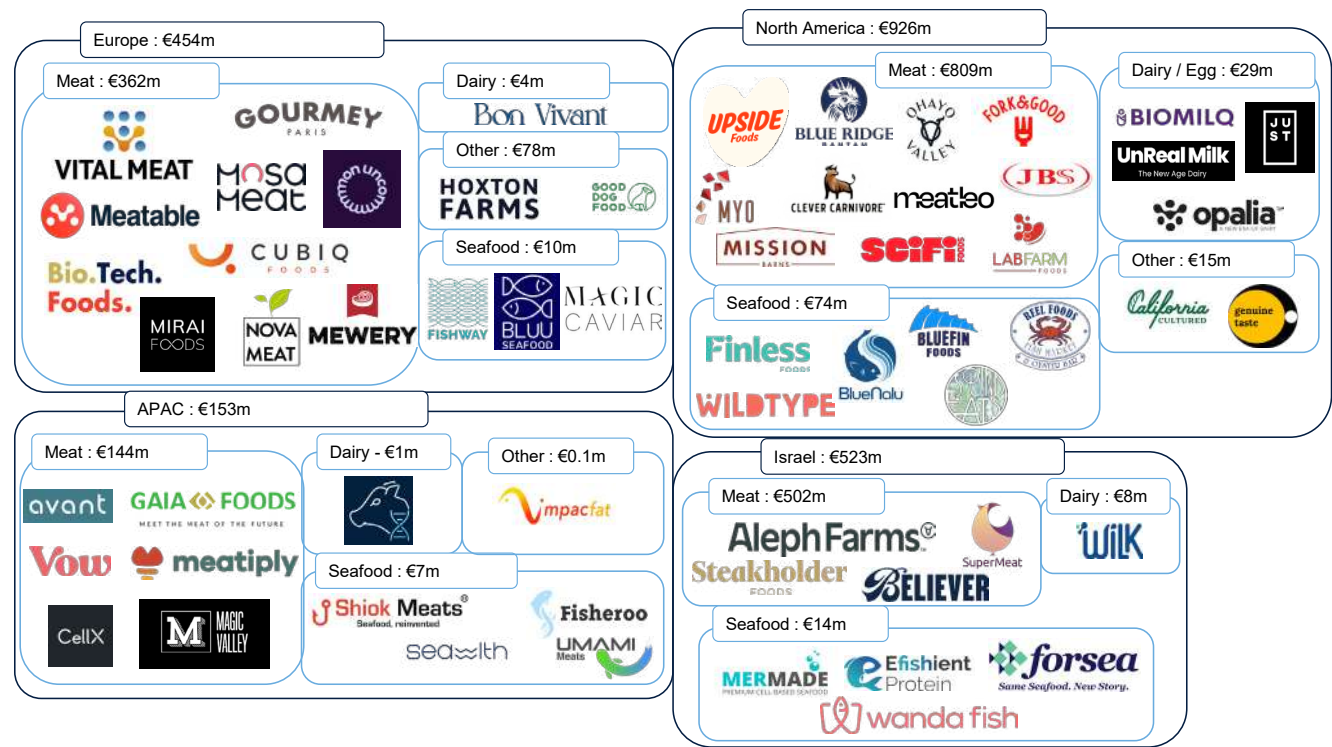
Europe : €454m

Meat : €362m

VITAL MEAT

GOURMEY PARIS

MOSA MEAT

mon uncommon

Meatable

CUBIQ FOODS

Bio.Tech. Foods.

MIRAI FOODS

NOVA MEAT

MEWERY

Dairy : €4m

Bon Vivant

Other : €78m

HOXTON FARMS

GOOD DOG FOOD

Seafood : €10m

FISHWAY

BLUU SEAFOOD

MAGIC CAVIAR

North America : €926m

Meat : €809m

UPSIDE Foods

BLUE RIDGE BANTAM

OHAYO VALLEY

FORK&GOOD

JBS

MYO

CLEVER CARNIVORE

meatleo

MISSION BARNS

SCiFi FOODS

LABFARM FOODS

Dairy / Egg : €29m

BIOMILQ

JUST

UnReal Milk The New Age Dairy

opalia

Other : €15m

California CULTURED

genuine taste

Seafood : €74m

Finless FOODS

BlueNalu

BLUEFIN FOODS

REEL FOODS

WILDTYPE

APAC : €153m

Meat : €144m

avant

GAIA FOODS MEET THE MEAT OF THE FUTURE

Vow

meatiply

CellX

MAGIC VALLEY

Dairy - €1m

Other : €0.1m

impacfat

Seafood : €7m

Shiok Meats Seafood, reinvented

Fisheroo

seawith

UMAMI Meats

Israel : €523m

Meat : €502m

AlephFarms

SuperMeat

Steakholder FOODS

BELIEVER

Dairy : €8m

WilK

Seafood : €14m

MERMADE PREMIUM CELL-BASED SEAFOOD

Efishient Protein

forsea Same Seafood. New Story.

wanda fish